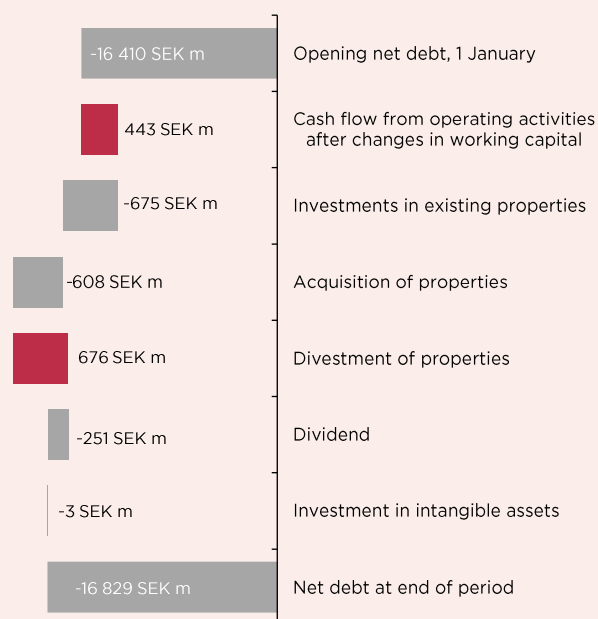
-16 410 SEK m
Opening net debt, 1 January

443 SEK m
Cash flow from operating activities after changes in working capital

-675 SEK m
Investments in existing properties

-608 SEK m
Acquisition of properties

676 SEK m
Divestment of properties

-251 SEK m
Dividend

-3 SEK m
Investment in intangible assets

-16 829 SEK m
Net debt at end of period